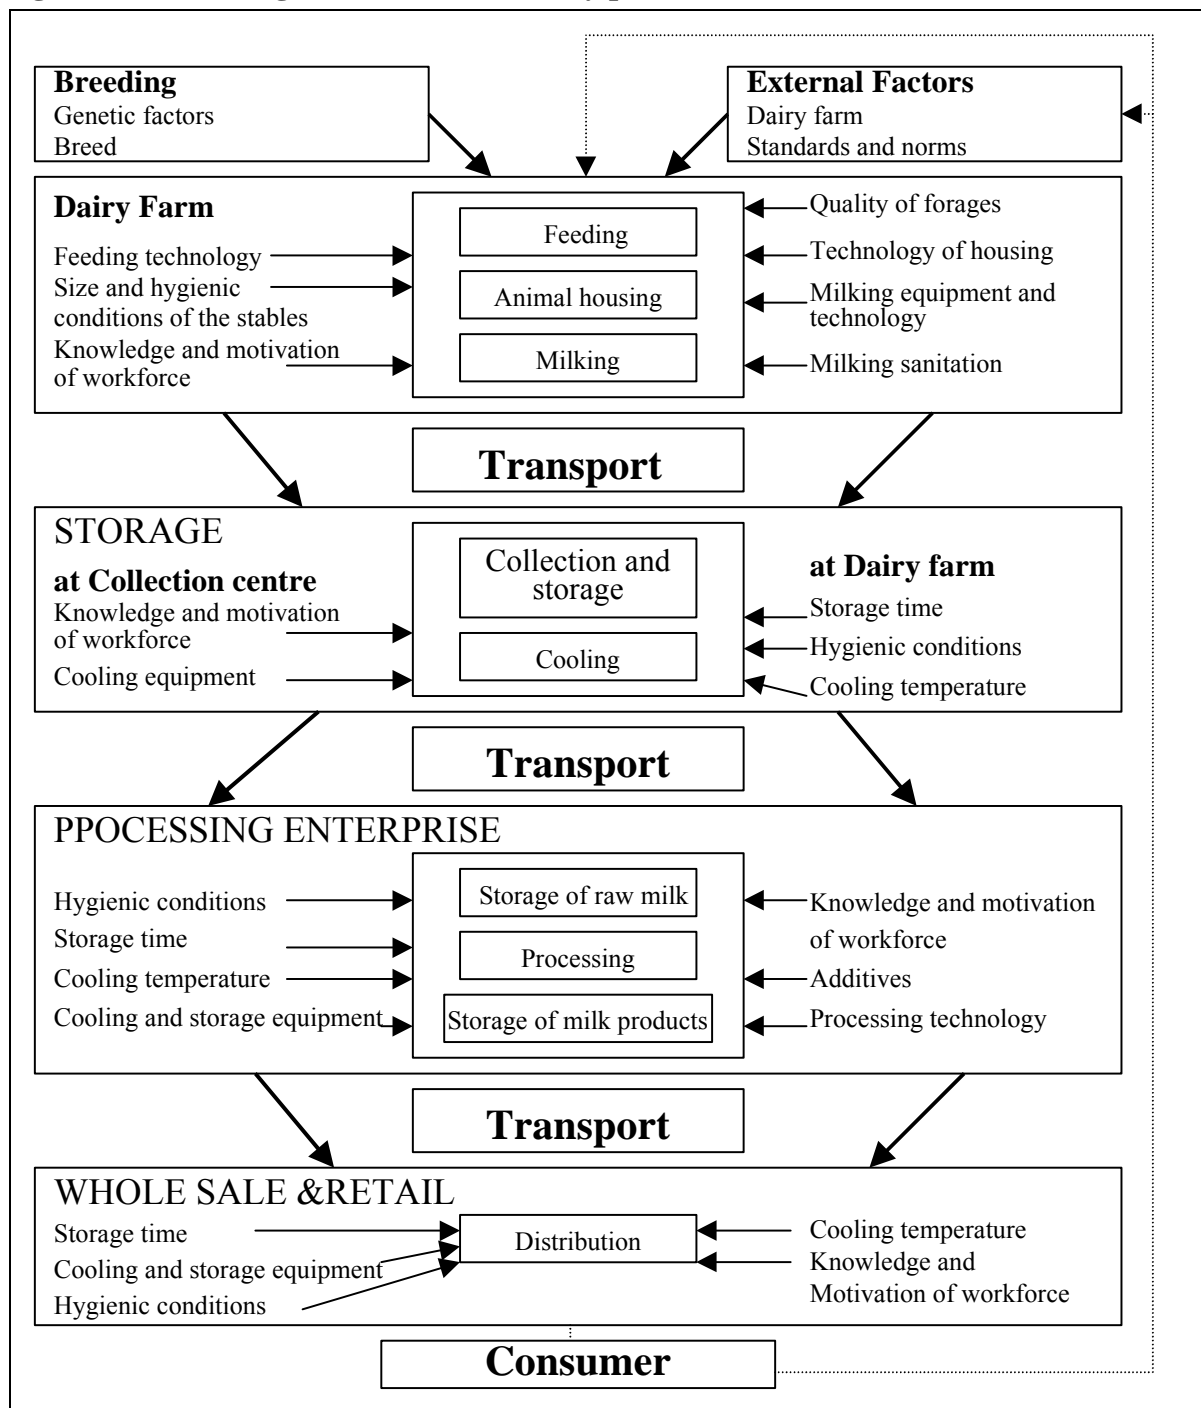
Breeding
Genetic factors
Breed

External Factors
Dairy farm
Standards and norms

Dairy Farm
Feeding technology
Size and hygienic conditions of the stables
Knowledge and motivation of workforce

Feeding
Animal housing
Milking

Quality of forages
Technology of housing
Milking equipment and technology
Milking sanitation

Transport

STORAGE
at Collection centre
Knowledge and motivation of workforce
Cooling equipment

Collection and storage
Cooling

at Dairy farm
Storage time
Hygienic conditions
Cooling temperature

Transport

PPOCESSING ENTERPRISE
Hygienic conditions
Storage time
Cooling temperature
Cooling and storage equipment

Storage of raw milk
Processing
Storage of milk products

Knowledge and motivation of workforce
Additives
Processing technology

Transport

WHOLE SALE &RETAIL
Storage time
Cooling and storage equipment
Hygienic conditions

Distribution

Cooling temperature
Knowledge and Motivation of workforce

Consumer